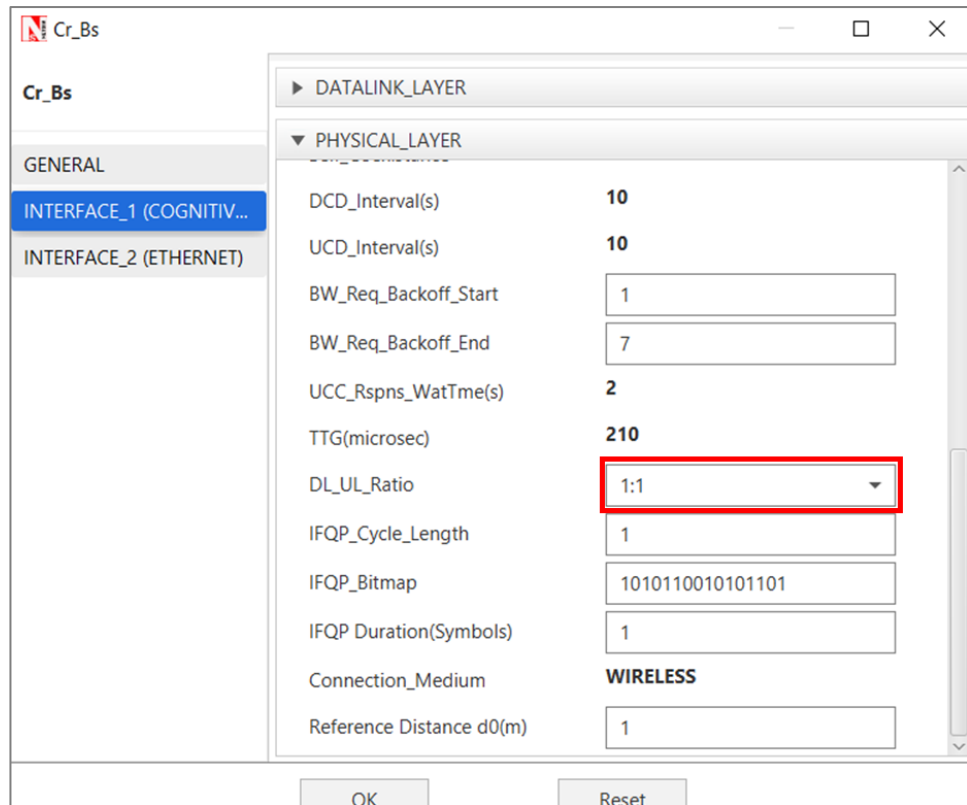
Cr_Bs

Cr_Bs

GENERAL

INTERFACE_1 (COGNITIV...

INTERFACE_2 (ETHERNET)

DATALINK_LAYER

PHYSICAL_LAYER

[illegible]

DCD_Interval(s) 10

UCD_Interval(s) 10

BW_Req_Backoff_Start 1

BW_Req_Backoff_End 7

UCC_Rspns_WatTme(s) 2

TTG(microsec) 210

DL_UL_Ratio 1:1

IFQP_Cycle_Length 1

IFQP_Bitmap 1010110010101101

IFQP Duration(Symbols) 1

Connection_Medium WIRELESS

Reference Distance d0(m) 1

OK

Reset